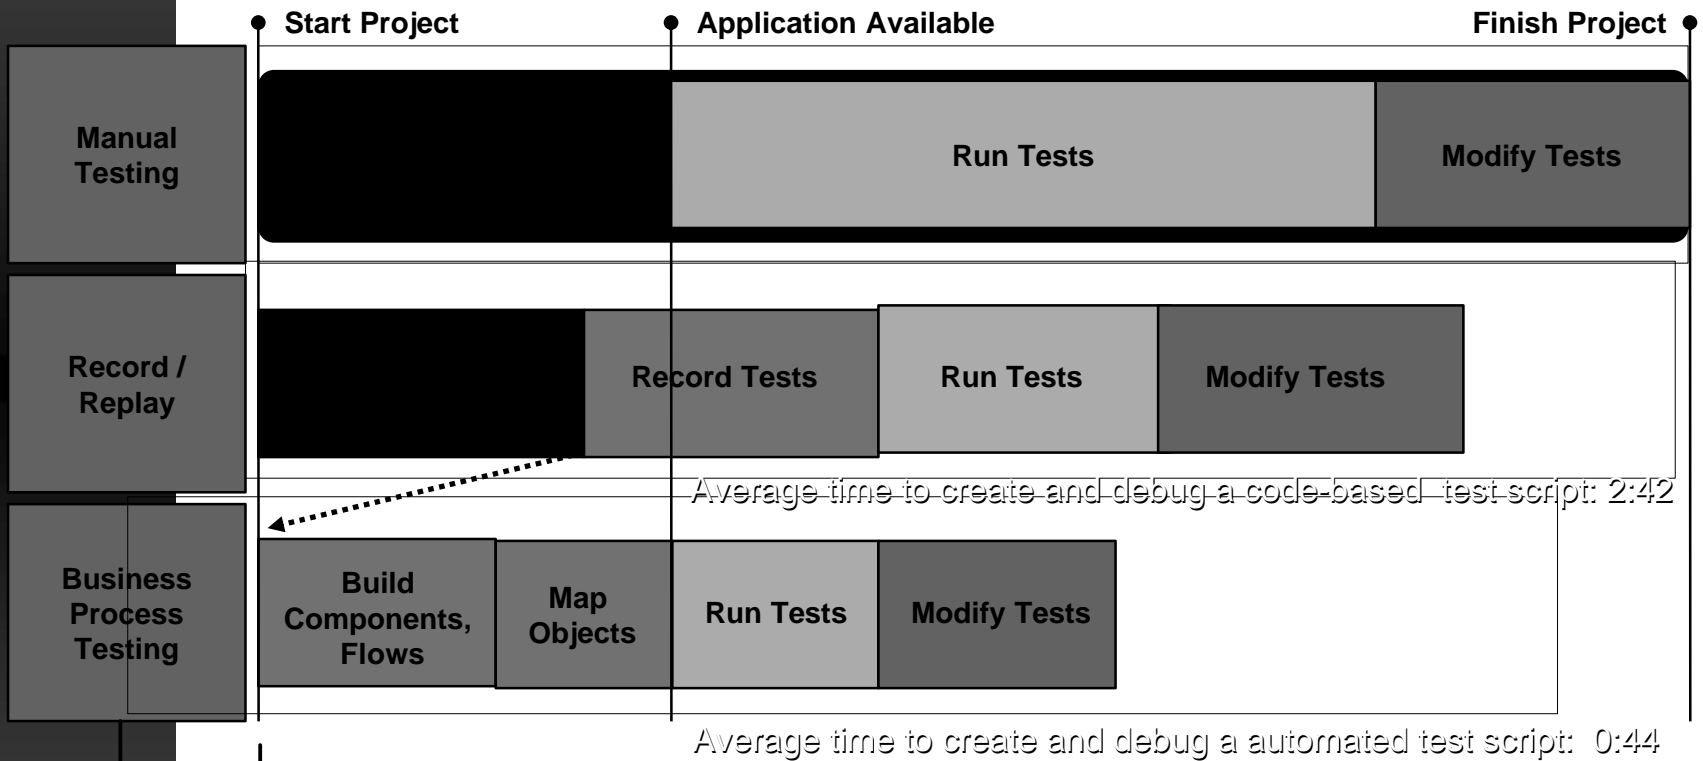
Start Project
Application Available
Finish Project

Manual Testing

Run Tests

Modify Tests

Record / Replay

Record Tests

Run Tests

Modify Tests

Average time to create and debug a code-based test script: 2:42

Business Process Testing

Build Components, Flows

Map Objects

Run Tests

Modify Tests

Average time to create and debug a automated test script: 0:44